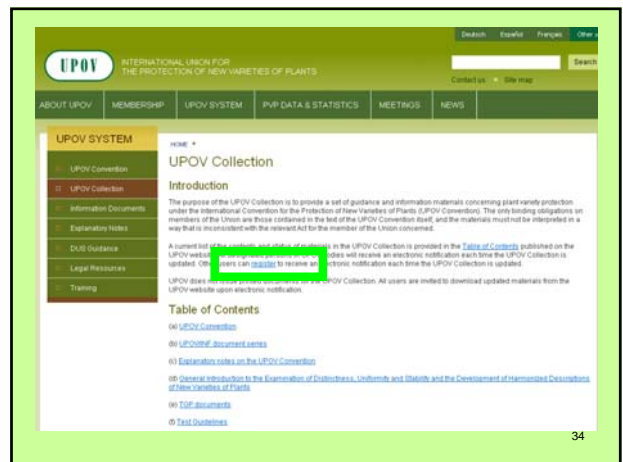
Deutsch Español Français Other

UPOV INTERNATIONAL UNION FOR THE PROTECTION OF NEW VARIETIES OF PLANTS

Search

Contact us Site map

ABOUT UPOV MEMBERSHIP UPOV SYSTEM PVP DATA & STATISTICS MEETINGS NEWS

UPOV SYSTEM

UPOV Convention
UPOV Collection
Information Documents
Explanatory Notes
DUS Guidance
Legal Resources
Training

HOME

UPOV Collection

Introduction

The purpose of the UPOV Collection is to provide a set of guidance and information materials concerning plant variety protection under the International Convention for the Protection of New Varieties of Plants (UPOV Convention). The only binding obligations on members of the Union are those contained in the text of the UPOV Convention itself, and the materials must not be interpreted in a way that is inconsistent with the relevant Act for the member of the Union concerned.

A current list of the contents and status of materials in the UPOV Collection is provided in the Table of Contents published on the UPOV website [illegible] bodies will receive an electronic notification each time the UPOV Collection is updated. Other users can register to receive an electronic notification each time the UPOV Collection is updated.

UPOV does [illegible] the UPOV Collection. All users are invited to download updated materials from the UPOV website upon electronic notification.

Table of Contents

(a) UPOV Convention

(b) UPOV/INF document series

(c) Explanatory notes on the UPOV Convention

(d) General Introduction to the Examination of Distinctness, Uniformity and Stability and the Development of Harmonized Descriptions of New Varieties of Plants

(e) TGP documents

(f) Test Guidelines

34